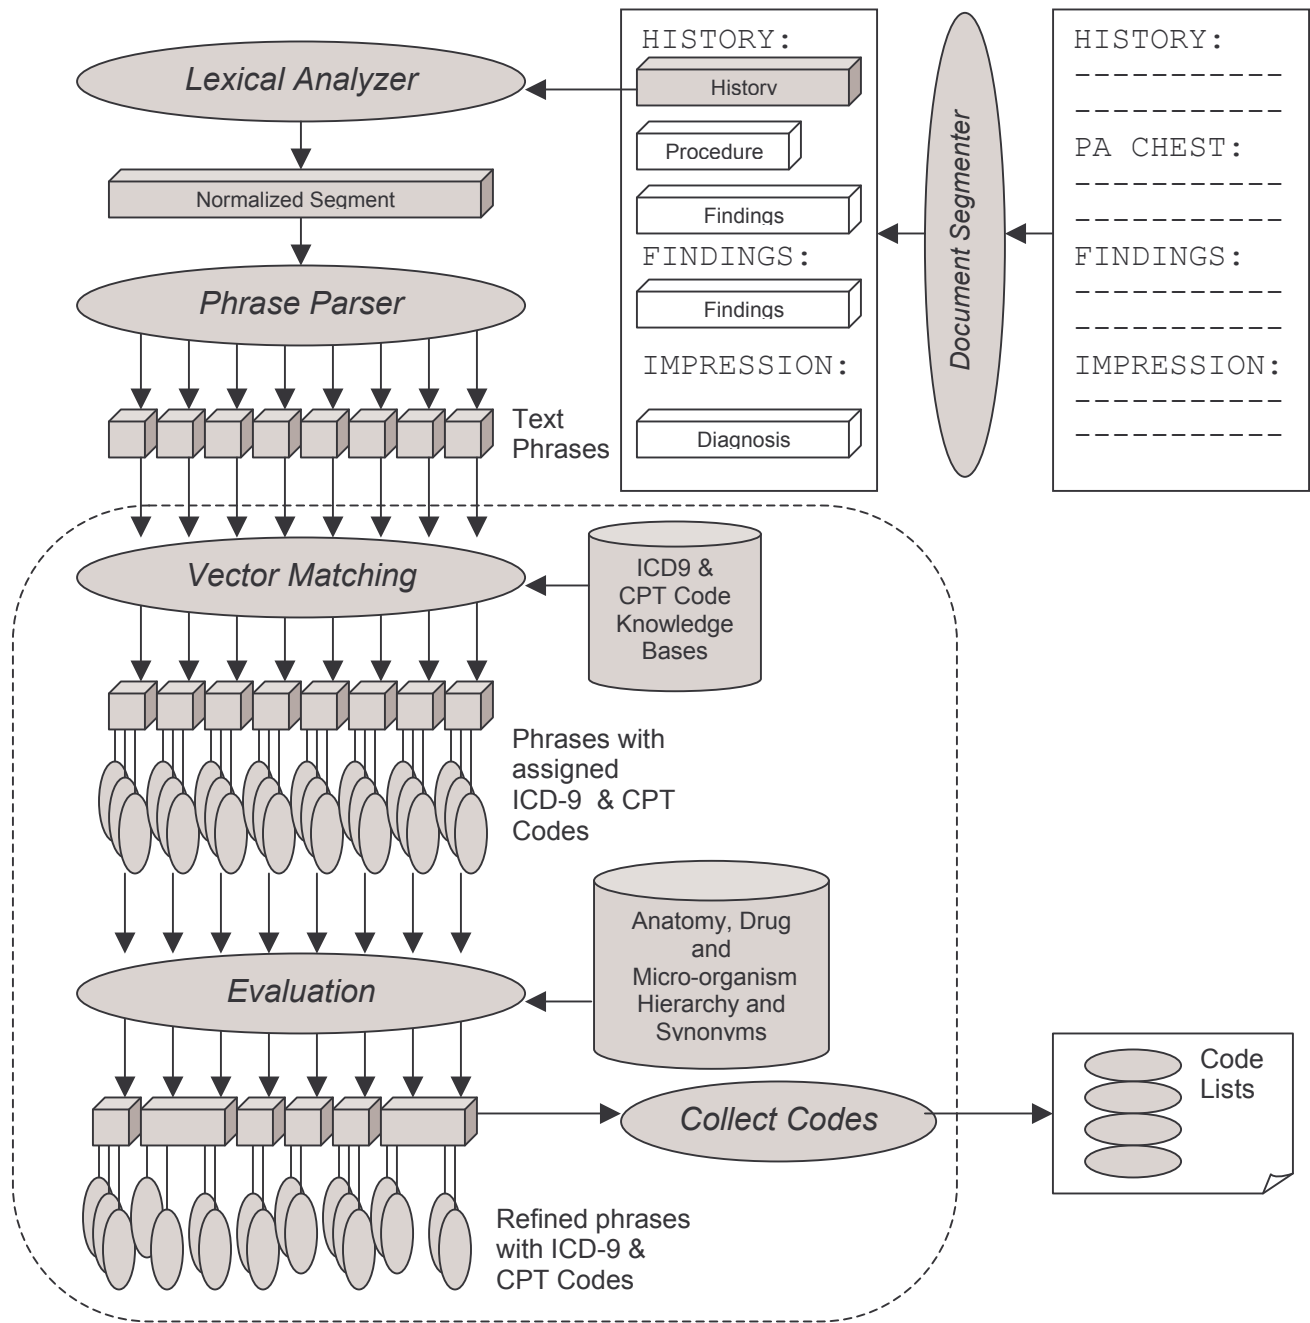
Lexical Analyzer

Normalized Segment

Phrase Parser

Text Phrases

HISTORY:

History

Procedure

Findings

FINDINGS:

Findings

IMPRESSION:

Diagnosis

Document Segmenter

HISTORY:
----------
----------
PA CHEST:
----------
----------
FINDINGS:
----------
----------
IMPRESSION:
----------
----------

Vector Matching

ICD9 & CPT Code Knowledge Bases

Phrases with assigned ICD-9 & CPT Codes

Anatomy, Drug and Micro-organism Hierarchy and Synonyms

Evaluation

Collect Codes

Code Lists

Refined phrases with ICD-9 & CPT Codes